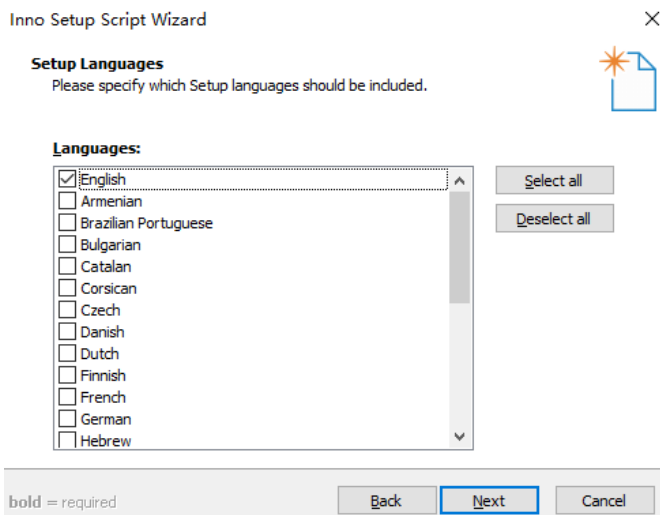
Inno Setup Script Wizard

Setup Languages
Please specify which Setup languages should be included.

Languages:

English
Armenian
Brazilian Portuguese
Bulgarian
Catalan
Corsican
Czech
Danish
Dutch
Finnish
French
German
Hebrew

Select all
Deselect all

bold = required

Back
Next
Cancel